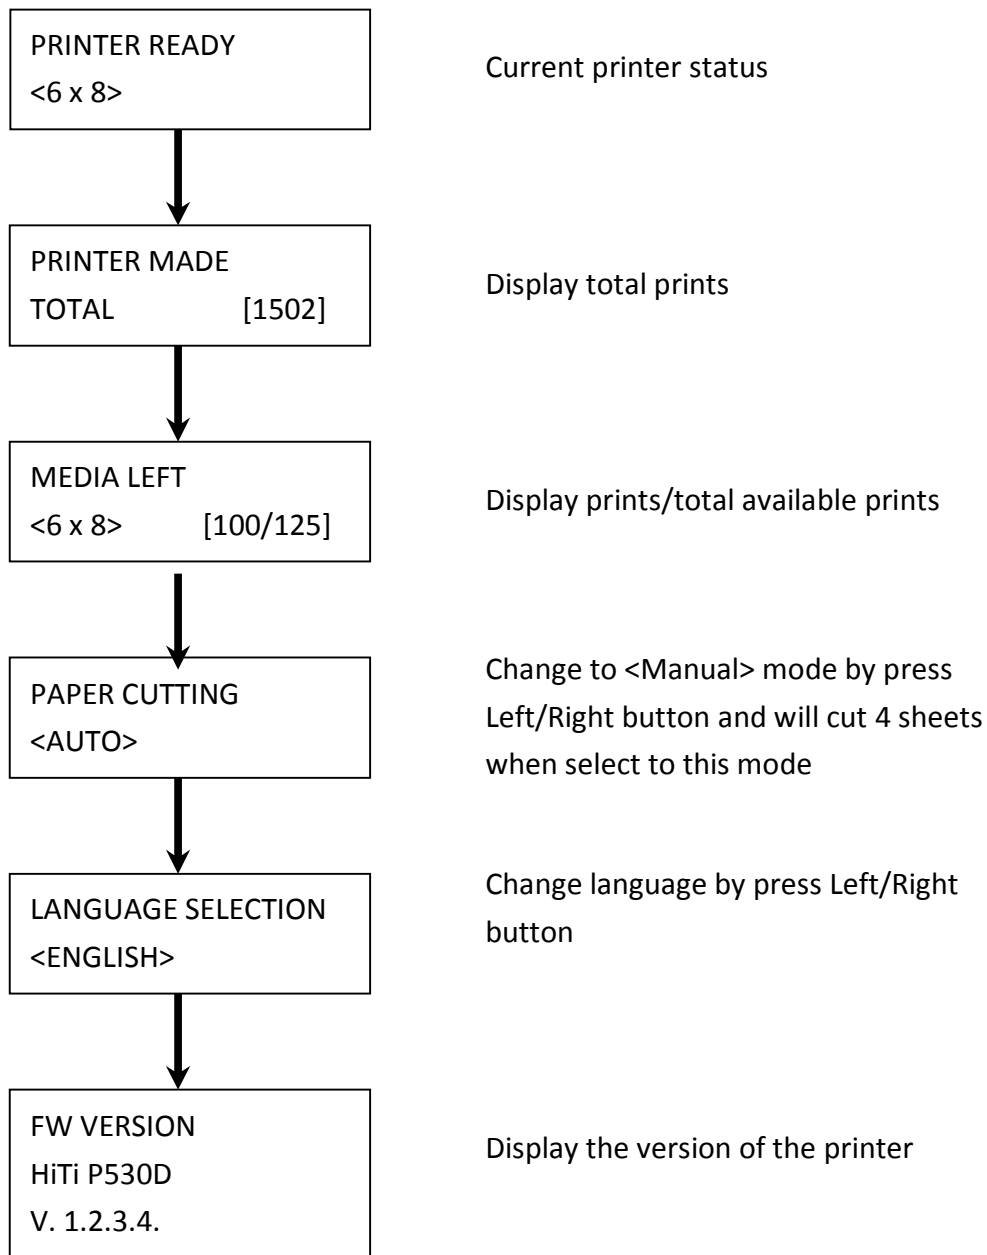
PRINTER READY
<6 x 8>

Current printer status

PRINTER MADE
TOTAL [1502]

Display total prints

MEDIA LEFT
<6 x 8> [100/125]

Display prints/total available prints

PAPER CUTTING
<AUTO>

Change to <Manual> mode by press Left/Right button and will cut 4 sheets when select to this mode

LANGUAGE SELECTION
<ENGLISH>

Change language by press Left/Right button

FW VERSION
HiTi P530D
V. 1.2.3.4.

Display the version of the printer